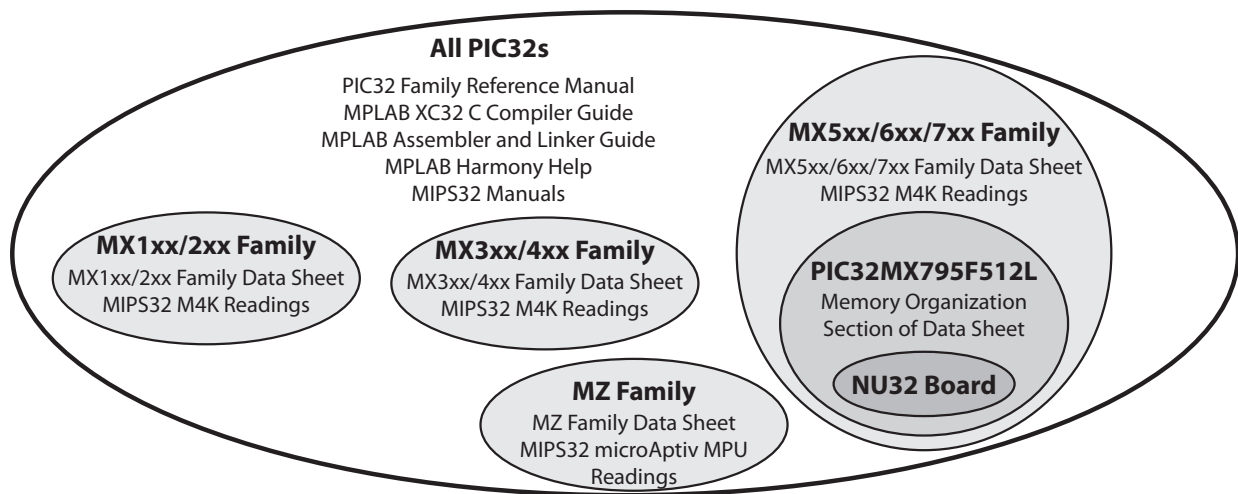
All PIC32s

PIC32 Family Reference Manual
MPLAB XC32 C Compiler Guide
MPLAB Assembler and Linker Guide
MPLAB Harmony Help
MIPS32 Manuals

MX1xx/2xx Family
MX1xx/2xx Family Data Sheet
MIPS32 M4K Readings

MX3xx/4xx Family
MX3xx/4xx Family Data Sheet
MIPS32 M4K Readings

MX5xx/6xx/7xx Family
MX5xx/6xx/7xx Family Data Sheet
MIPS32 M4K Readings

PIC32MX795F512L
Memory Organization
Section of Data Sheet

NU32 Board

MZ Family
MZ Family Data Sheet
MIPS32 microAptiv MPU
Readings